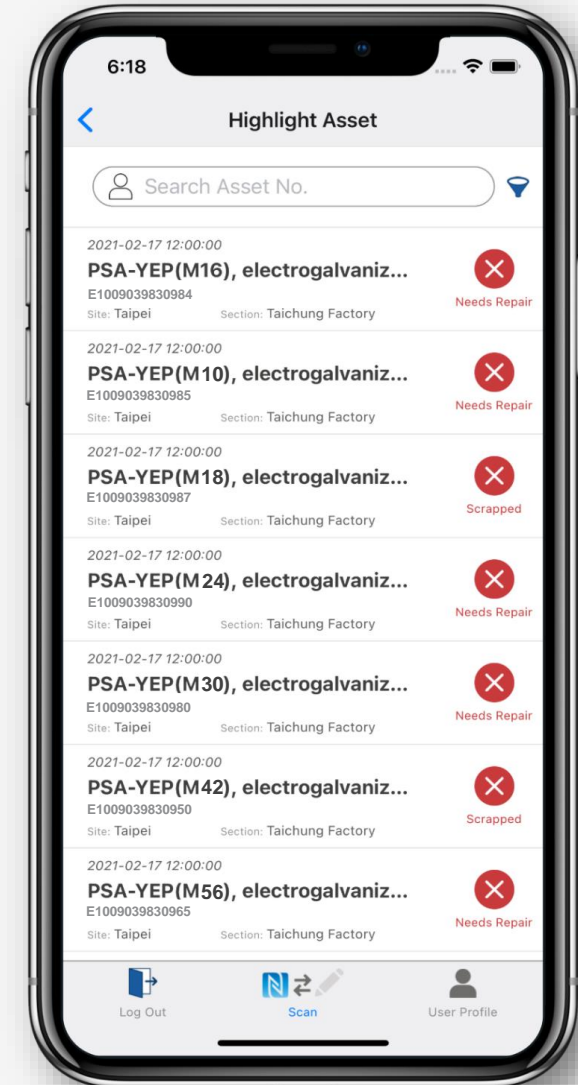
6:18

Highlight Asset

Search Asset No.

2021-02-17 12:00:00
PSA-YEP(M16), electrogalvaniz...
E1009039830984
Site: Taipei Section: Taichung Factory
Needs Repair

2021-02-17 12:00:00
PSA-YEP(M10), electrogalvaniz...
E1009039830985
Site: Taipei Section: Taichung Factory
Needs Repair

2021-02-17 12:00:00
PSA-YEP(M18), electrogalvaniz...
E1009039830987
Site: Taipei Section: Taichung Factory
Scrapped

2021-02-17 12:00:00
PSA-YEP(M24), electrogalvaniz...
E1009039830990
Site: Taipei Section: Taichung Factory
Needs Repair

2021-02-17 12:00:00
PSA-YEP(M30), electrogalvaniz...
E1009039830980
Site: Taipei Section: Taichung Factory
Needs Repair

2021-02-17 12:00:00
PSA-YEP(M42), electrogalvaniz...
E1009039830950
Site: Taipei Section: Taichung Factory
Scrapped

2021-02-17 12:00:00
PSA-YEP(M56), electrogalvaniz...
E1009039830965
Site: Taipei Section: Taichung Factory
Needs Repair

Log Out Scan User Profile